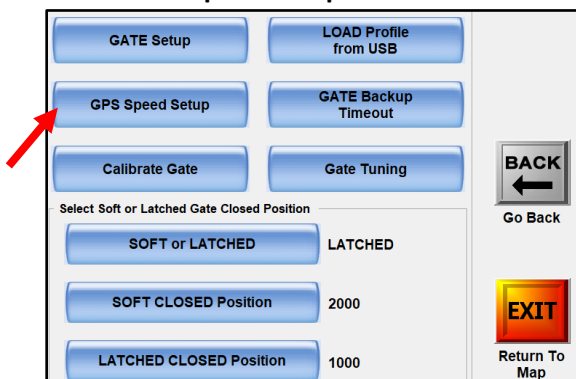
GATE Setup

LOAD Profile from USB

GPS Speed Setup

GATE Backup Timeout

Calibrate Gate

Gate Tuning

BACK

Go Back

Select Soft or Latched Gate Closed Position

SOFT or LATCHED

LATCHED

SOFT CLOSED Position

2000

LATCHED CLOSED Position

1000

EXIT

Return To Map